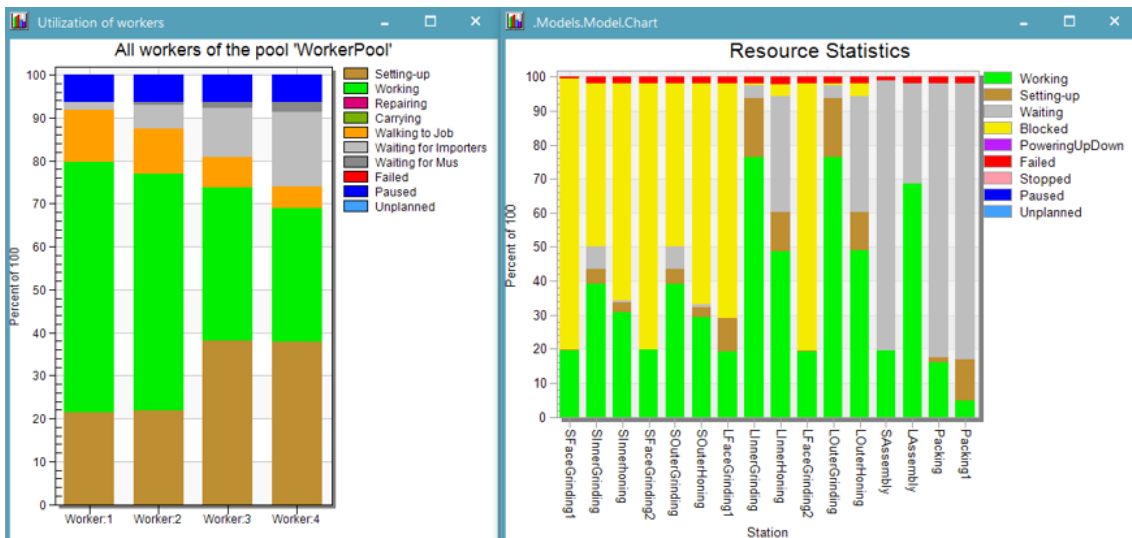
Utilization of workers

All workers of the pool 'WorkerPool'

Setting-up
Working
Repairing
Carrying
Walking to Job
Waiting for Importers
Waiting for Mus
Failed
Paused
Unplanned

Percent of 100

100
90
80
70
60
50
40
30
20
10
0

Worker:1
Worker:2
Worker:3
Worker:4

.Models.Model.Chart

Resource Statistics

Working
Setting-up
Waiting
Blocked
PoweringUpDown
Failed
Stopped
Paused
Unplanned

Percent of 100

100
90
80
70
60
50
40
30
20
10
0

SFaceGrinding1
SInnerGrinding
SInnerHoning
SFaceGrinding2
SOuterGrinding
SOuterHoning
LFaceGrinding1
LInnerGrinding
LInnerHoning
LFaceGrinding2
LOuterGrinding
LOuterHoning
SAssembly
LAssembly
Packing
Packing1

Station